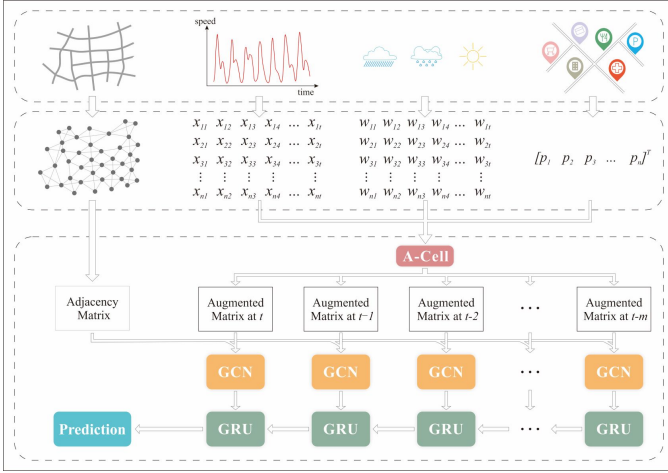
speed

time

$x_{11}$ $x_{12}$ $x_{13}$ $x_{14}$ ... $x_{1t}$
$x_{21}$ $x_{22}$ $x_{23}$ $x_{24}$ ... $x_{2t}$
$x_{31}$ $x_{32}$ $x_{33}$ $x_{34}$ ... $x_{3t}$
$\vdots$ $\vdots$ $\vdots$ $\vdots$ $\vdots$
$x_{n1}$ $x_{n2}$ $x_{n3}$ $x_{n4}$ ... $x_{nt}$

$w_{11}$ $w_{12}$ $w_{13}$ $w_{14}$ ... $w_{1t}$
$w_{21}$ $w_{22}$ $w_{23}$ $w_{24}$ ... $w_{2t}$
$w_{31}$ $w_{32}$ $w_{33}$ $w_{34}$ ... $w_{3t}$
$\vdots$ $\vdots$ $\vdots$ $\vdots$ $\vdots$
$w_{n1}$ $w_{n2}$ $w_{n3}$ $w_{n4}$ ... $w_{nt}$

$[p_1\ p_2\ p_3\ ...\ p_n]^T$

A-Cell

Adjacency Matrix

Augmented Matrix at $t$

Augmented Matrix at $t$–1

Augmented Matrix at $t$-2

...

Augmented Matrix at $t$-$m$

GCN

GCN

GCN

...

GCN

Prediction

GRU

GRU

GRU

...

GRU